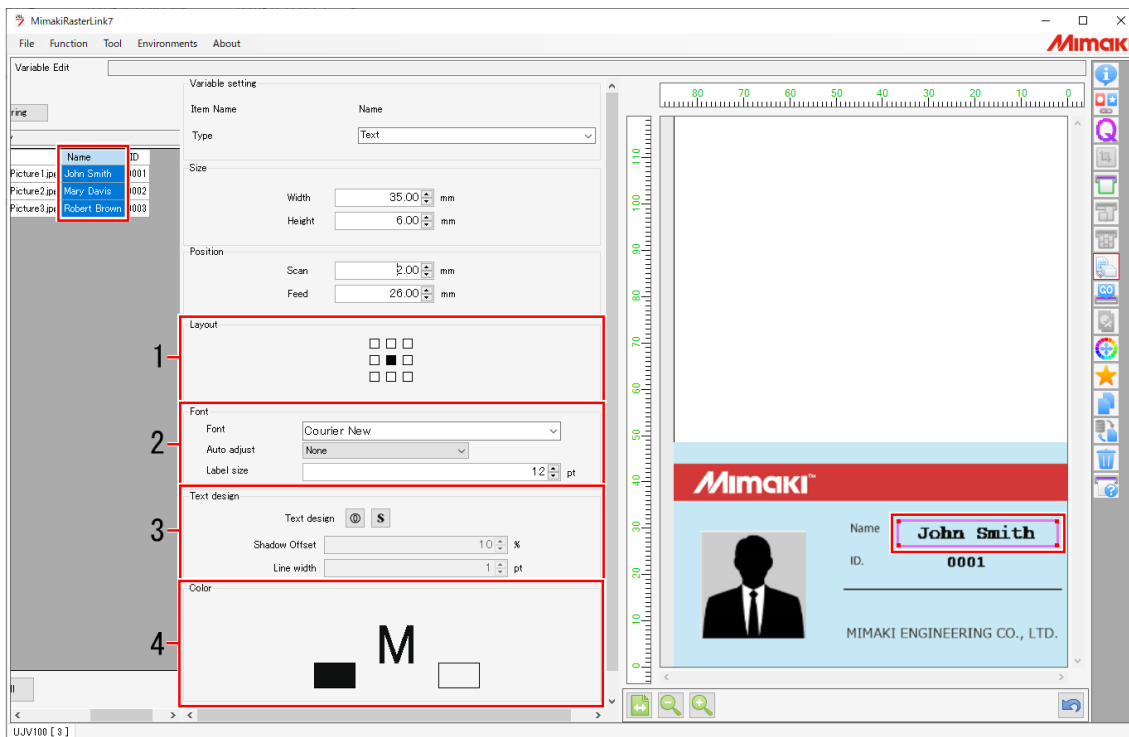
MimakiRasterLink7

File Function Tool Environments About

Mimak

Variable Edit

ring

| | Name | ID |
|---|---|---|
| Picture1.jpe | John Smith | 0001 |
| Picture2.jpe | Mary Davis | 0002 |
| Picture3.jpe | Robert Brown | 0003 |

Variable setting

Item Name Name

Type Text

Size

Width 35.00 mm

Height 6.00 mm

Position

Scan 2.00 mm

Feed 26.00 mm

1

Layout

2

Font

Font Courier New

Auto adjust None

Label size 12 pt

3

Text design

Text design S

Shadow Offset 10 %

Line width 1 pt

4

Color

M

80 70 60 50 40 30 20 10 0

110 100 90 80 70 60 50 40 30 20 10 0

Mimaki™

Name John Smith

ID. 0001

MIMAKI ENGINEERING CO., LTD.

UJV100 [ 3 ]